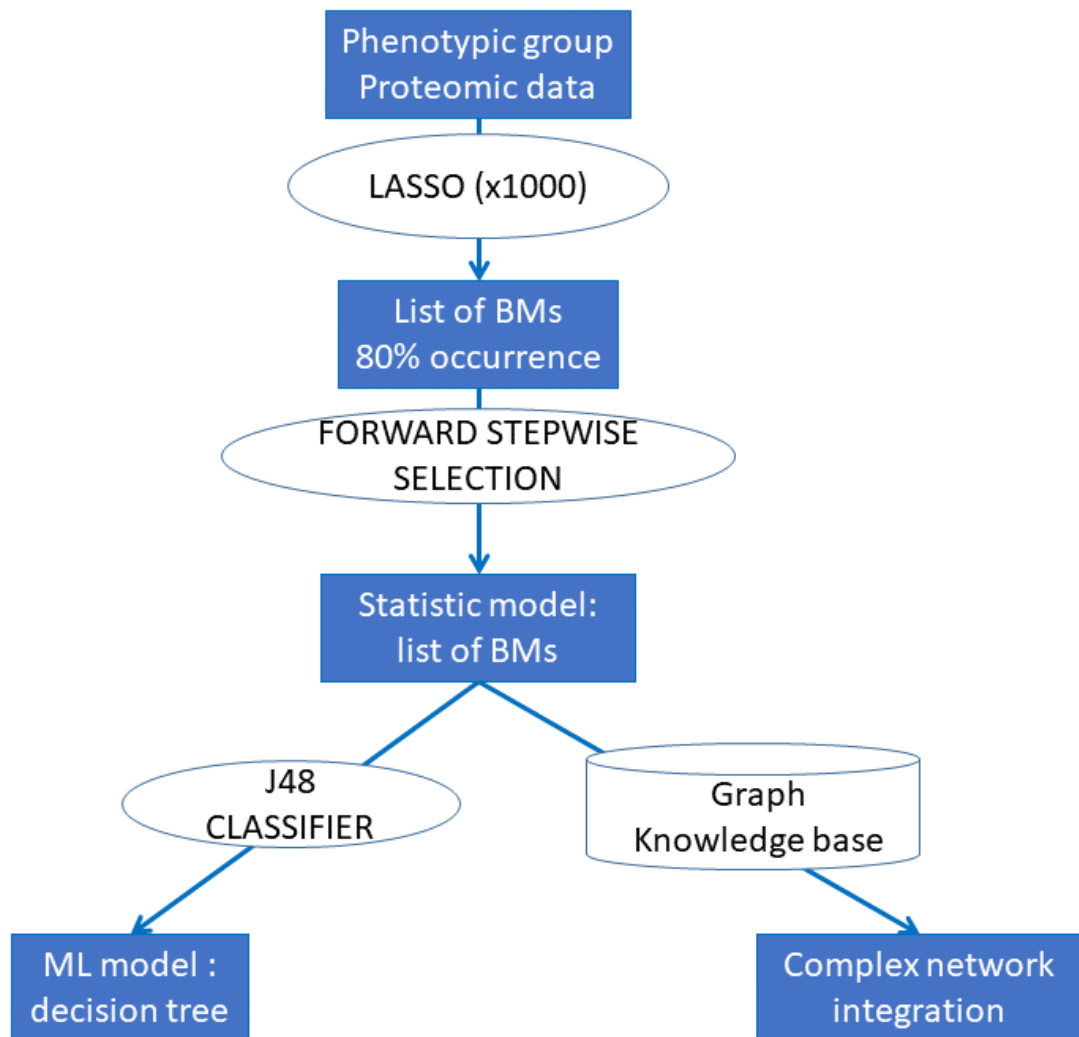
Phenotypic group
Proteomic data

LASSO (x1000)

List of BMs
80% occurrence

FORWARD STEPWISE SELECTION

Statistic model: list of BMs

J48 CLASSIFIER

Graph Knowledge base

ML model : decision tree

Complex network integration